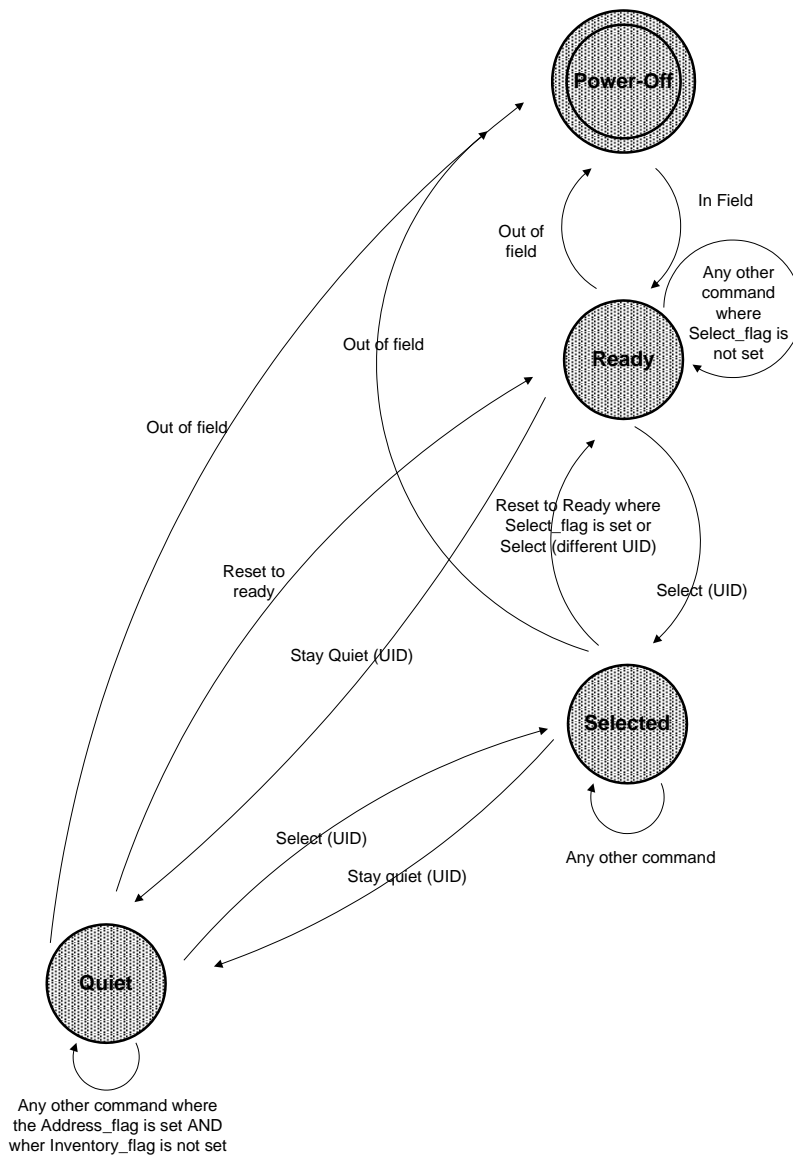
Power-Off

In Field

Out of field

Any other command where Select_flag is not set

Ready

Out of field

Out of field

Reset to Ready where Select_flag is set or Select (different UID)

Reset to ready

Select (UID)

Stay Quiet (UID)

Selected

Select (UID)

Any other command

Stay quiet (UID)

Quiet

Any other command where the Address_flag is set AND wher Inventory_flag is not set